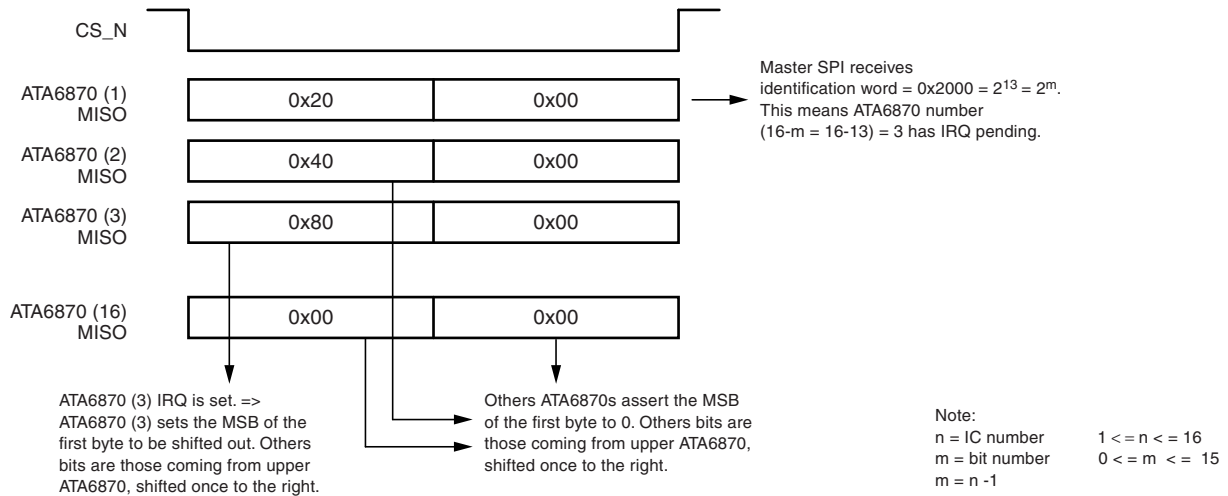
CS_N

ATA6870 (1) MISO
0x20
0x00

Master SPI receives identification word = 0x2000 = $2^{13}$ = $2^m$. This means ATA6870 number (16-m = 16-13) = 3 has IRQ pending.

ATA6870 (2) MISO
0x40
0x00

ATA6870 (3) MISO
0x80
0x00

ATA6870 (16) MISO
0x00
0x00

ATA6870 (3) IRQ is set. => ATA6870 (3) sets the MSB of the first byte to be shifted out. Others bits are those coming from upper ATA6870, shifted once to the right.

Others ATA6870s assert the MSB of the first byte to 0. Others bits are those coming from upper ATA6870, shifted once to the right.

Note:
n = IC number 1 < = n < = 16
m = bit number 0 < = m < = 15
m = n -1